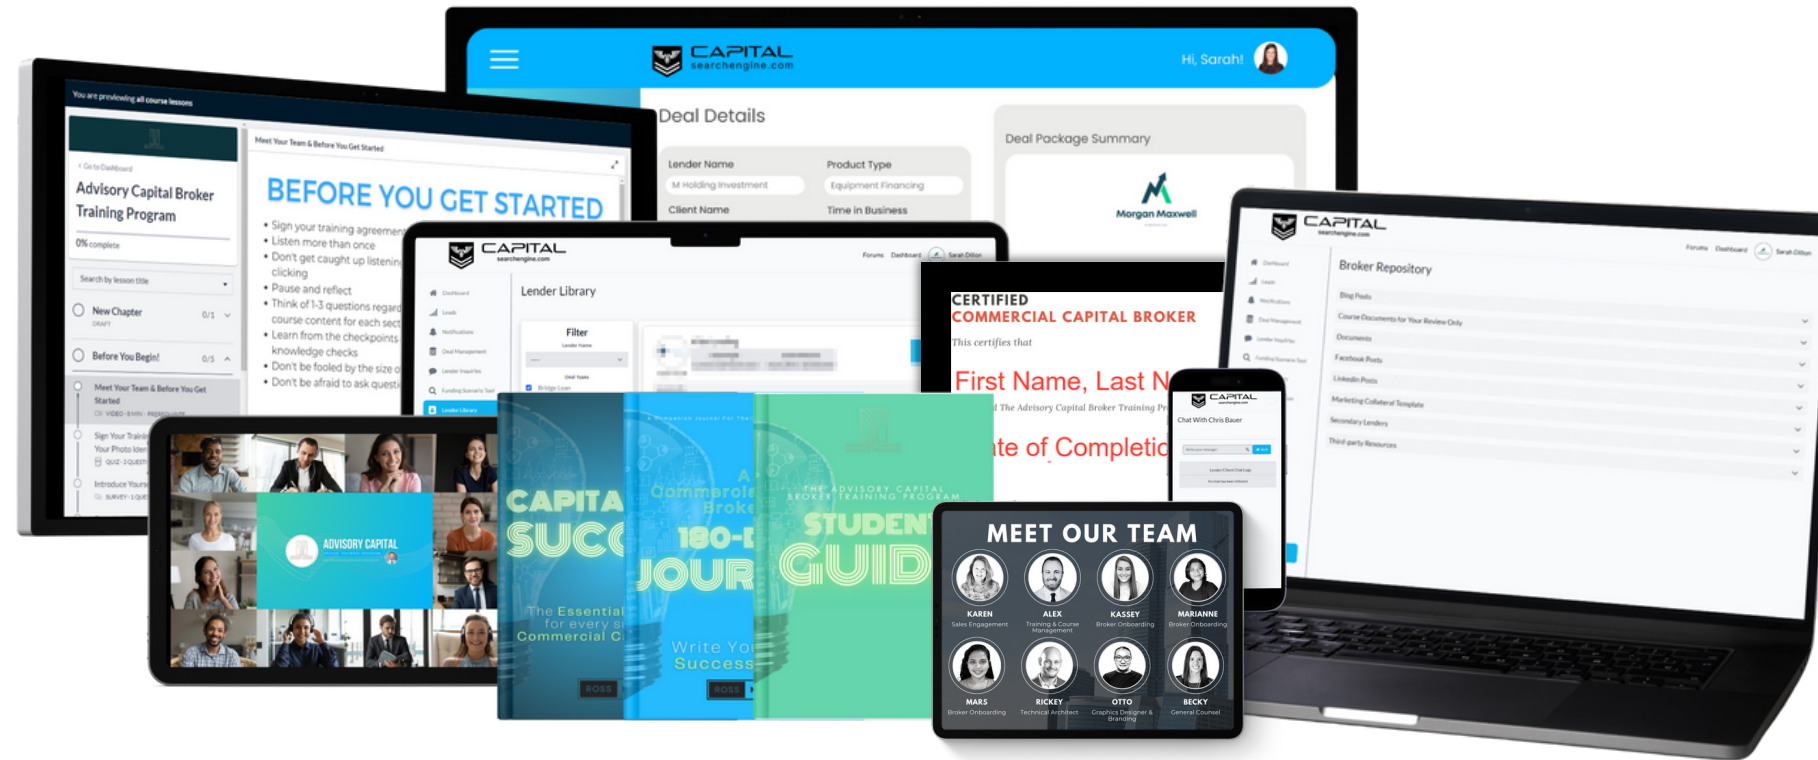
CAPITAL
searchengine.com
Hi, Sarah!
Deal Details
Lender Name
M Holding Investment
Product Type
Equipment Financing
Client Name
Time in Business
Deal Package Summary
Morgan Maxwell

You are previewing all course lessons
< Go to Dashboard
Advisory Capital Broker Training Program
0% complete
Search by lesson title
New Chapter 0/1
DRAFT
Before You Begin! 0/5
Meet Your Team & Before You Get Started
VIDEO · 8 MIN · PREREQUISITE
Sign Your Training
Your Photo Icon
QUIZ · 2 QUESTI
Introduce Yours
SURVEY · 1 QUES
Meet Your Team & Before You Get Started
BEFORE YOU GET STARTED
• Sign your training agreem
• Listen more than once
• Don't get caught up listenin clicking
• Pause and reflect
• Think of 1-3 questions regard course content for each sect
• Learn from the checkpoints knowledge checks
• Don't be fooled by the size o
• Don't be afraid to ask questi

CAPITAL
searchengine.com
Forums Dashboard Sarah Dillon
Dashboard
Leads
Notifications
Deal Management
Lender Inquiries
Funding Scenario Tool
Lender Library
Lender Library
Filter
Lender Name
Deal Types
Bridge Loan

CERTIFIED
COMMERCIAL CAPITAL BROKER
This certifies that
First Name, Last N
d The Advisory Capital Broker Training Pr
ate of Completic

CAPITAL
Chat With Chris Bauer

ADVISORY CAPITAL

CAPITA
SUCC
The Essential
for every s
Commercial C
ROSS

A Commercial Broke
180-D
JOUR
Write Yo
Success
ROSS

THE ADVISORY CAPITAL BROKER TRAINING PROGRAM
STUDENT
GUID

MEET OUR TEAM
KAREN
Sales Engagement
ALEX
Training & Course Management
KASSEY
Broker Onboarding
MARIANNE
Broker Onboarding
MARS
Broker Onboarding
RICKEY
Technical Architect
OTTO
Graphics Designer & Branding
BECKY
General Counsel

CAPITAL
searchengine.com
Forums Dashboard Sarah Dillon
Dashboard
Leads
Notifications
Deal Management
Lender Inquiries
Funding Scenario Tool
Broker Repository
Blog Posts
Course Documents for Your Review Only
Documents
Facebook Posts
LinkedIn Posts
Marketing Collateral Template
Secondary Lenders
Third-party Resources